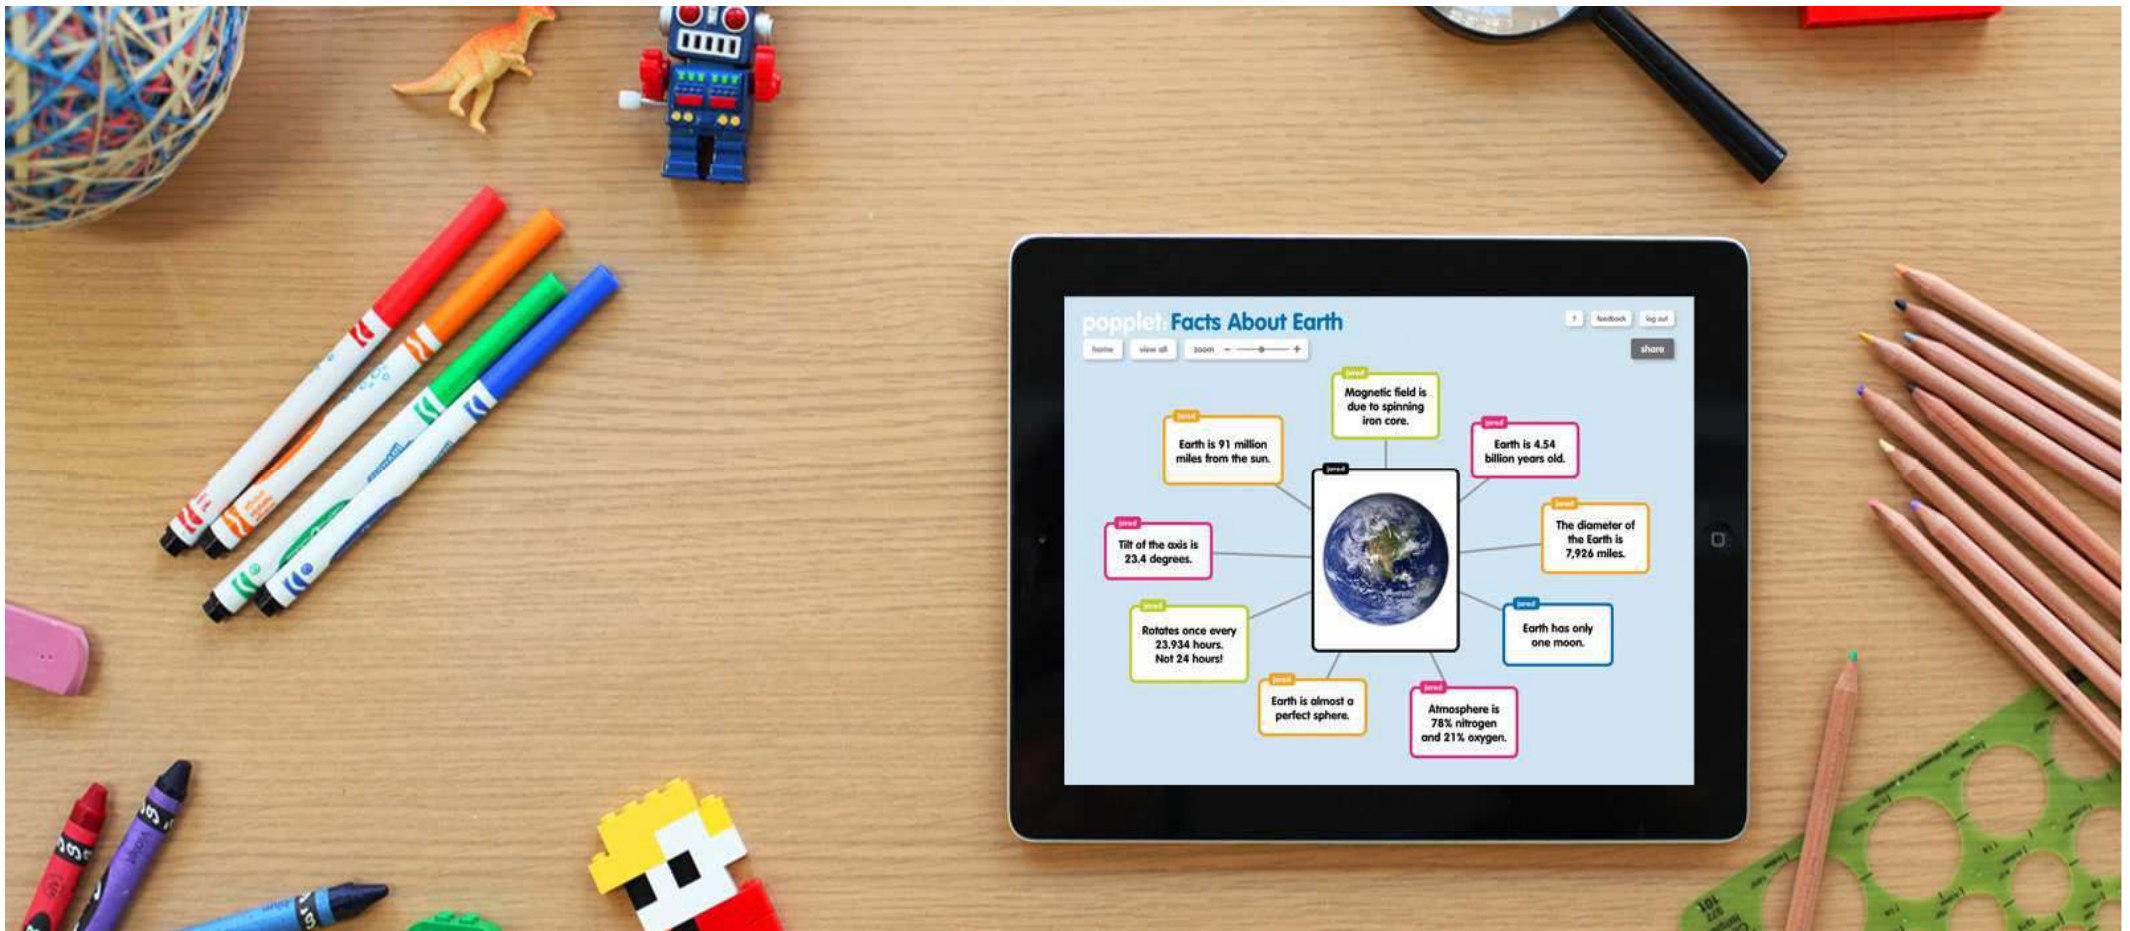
popplet Facts About Earth

? feedback log out

home view all zoom - +

share

jared
Magnetic field is due to spinning iron core.

jared
Earth is 91 million miles from the sun.

jared
Earth is 4.54 billion years old.

jared

jared
The diameter of the Earth is 7,926 miles.

jared
Tilt of the axis is 23.4 degrees.

jared
Earth has only one moon.

jared
Rotates once every 23.934 hours. Not 24 hours!

jared
Earth is almost a perfect sphere.

jared
Atmosphere is 78% nitrogen and 21% oxygen.